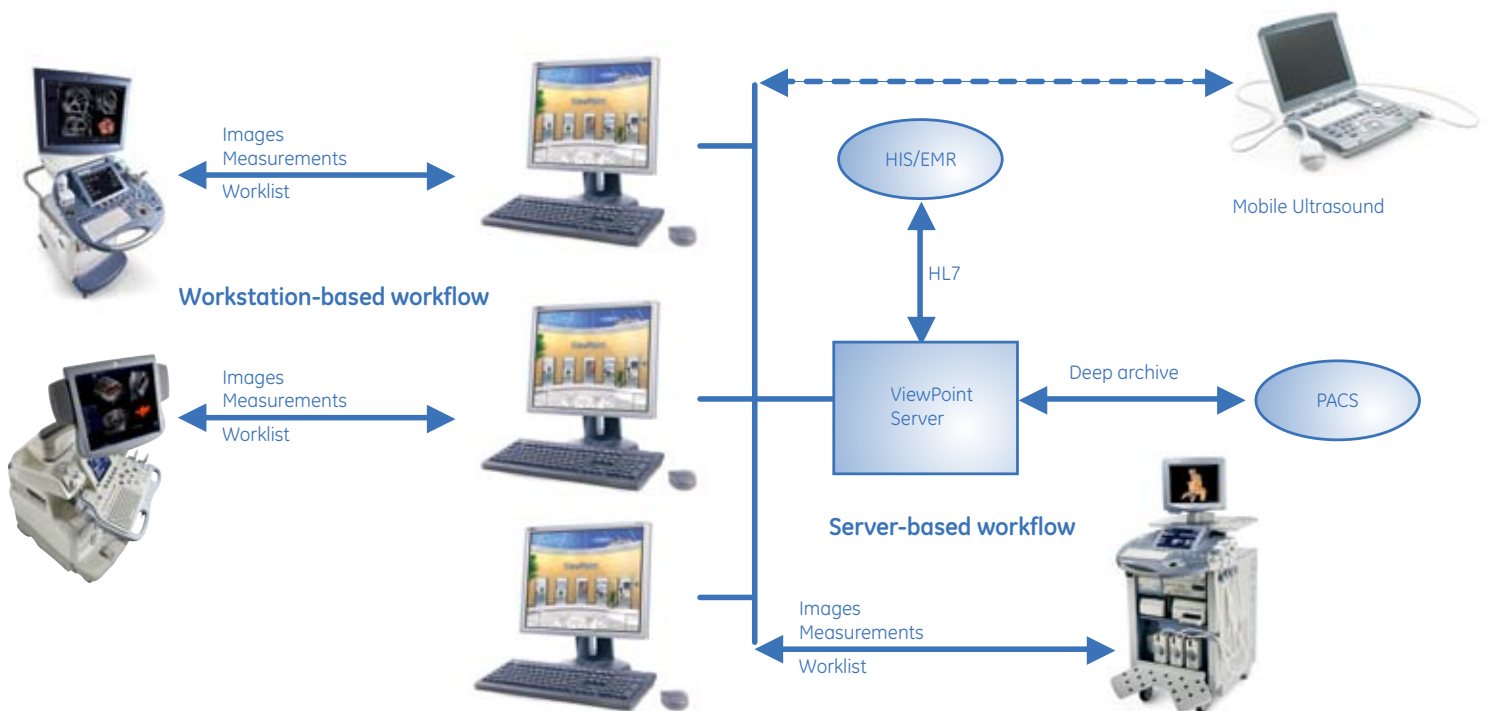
Images
Measurements
Worklist

ViewPoint

HIS/EMR

Mobile Ultrasound

HL7

Workstation-based workflow

Images
Measurements
Worklist

ViewPoint

ViewPoint
Server

Deep archive

PACS

Server-based workflow

ViewPoint

Images
Measurements
Worklist